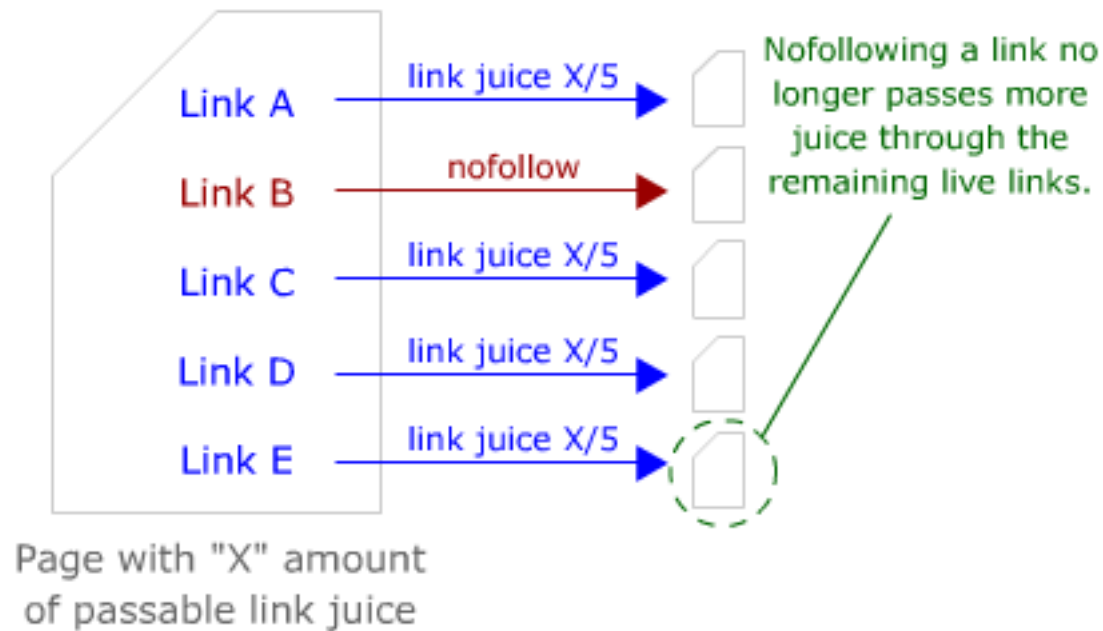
Link A
link juice X/5

Link B
nofollow

Link C
link juice X/5

Link D
link juice X/5

Link E
link juice X/5

Nofollowing a link no longer passes more juice through the remaining live links.

Page with "X" amount of passable link juice